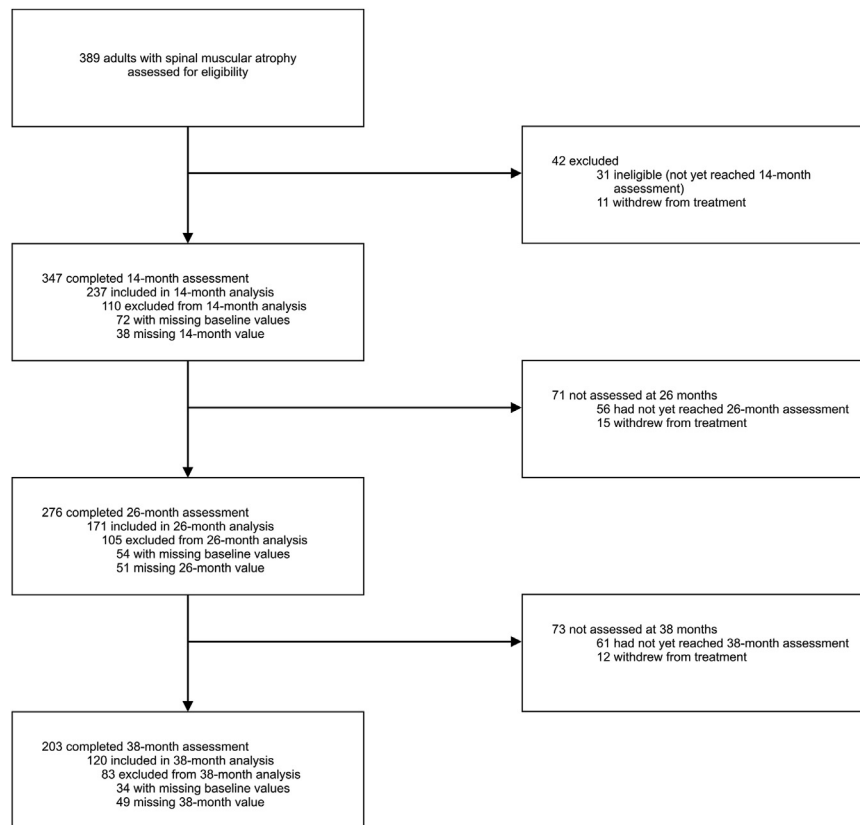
389 adults with spinal muscular atrophy assessed for eligibility

42 excluded
31 ineligible (not yet reached 14-month assessment)
11 withdrew from treatment

347 completed 14-month assessment
237 included in 14-month analysis
110 excluded from 14-month analysis
72 with missing baseline values
38 missing 14-month value

71 not assessed at 26 months
56 had not yet reached 26-month assessment
15 withdrew from treatment

276 completed 26-month assessment
171 included in 26-month analysis
105 excluded from 26-month analysis
54 with missing baseline values
51 missing 26-month value

73 not assessed at 38 months
61 had not yet reached 38-month assessment
12 withdrew from treatment

203 completed 38-month assessment
120 included in 38-month analysis
83 excluded from 38-month analysis
34 with missing baseline values
49 missing 38-month value